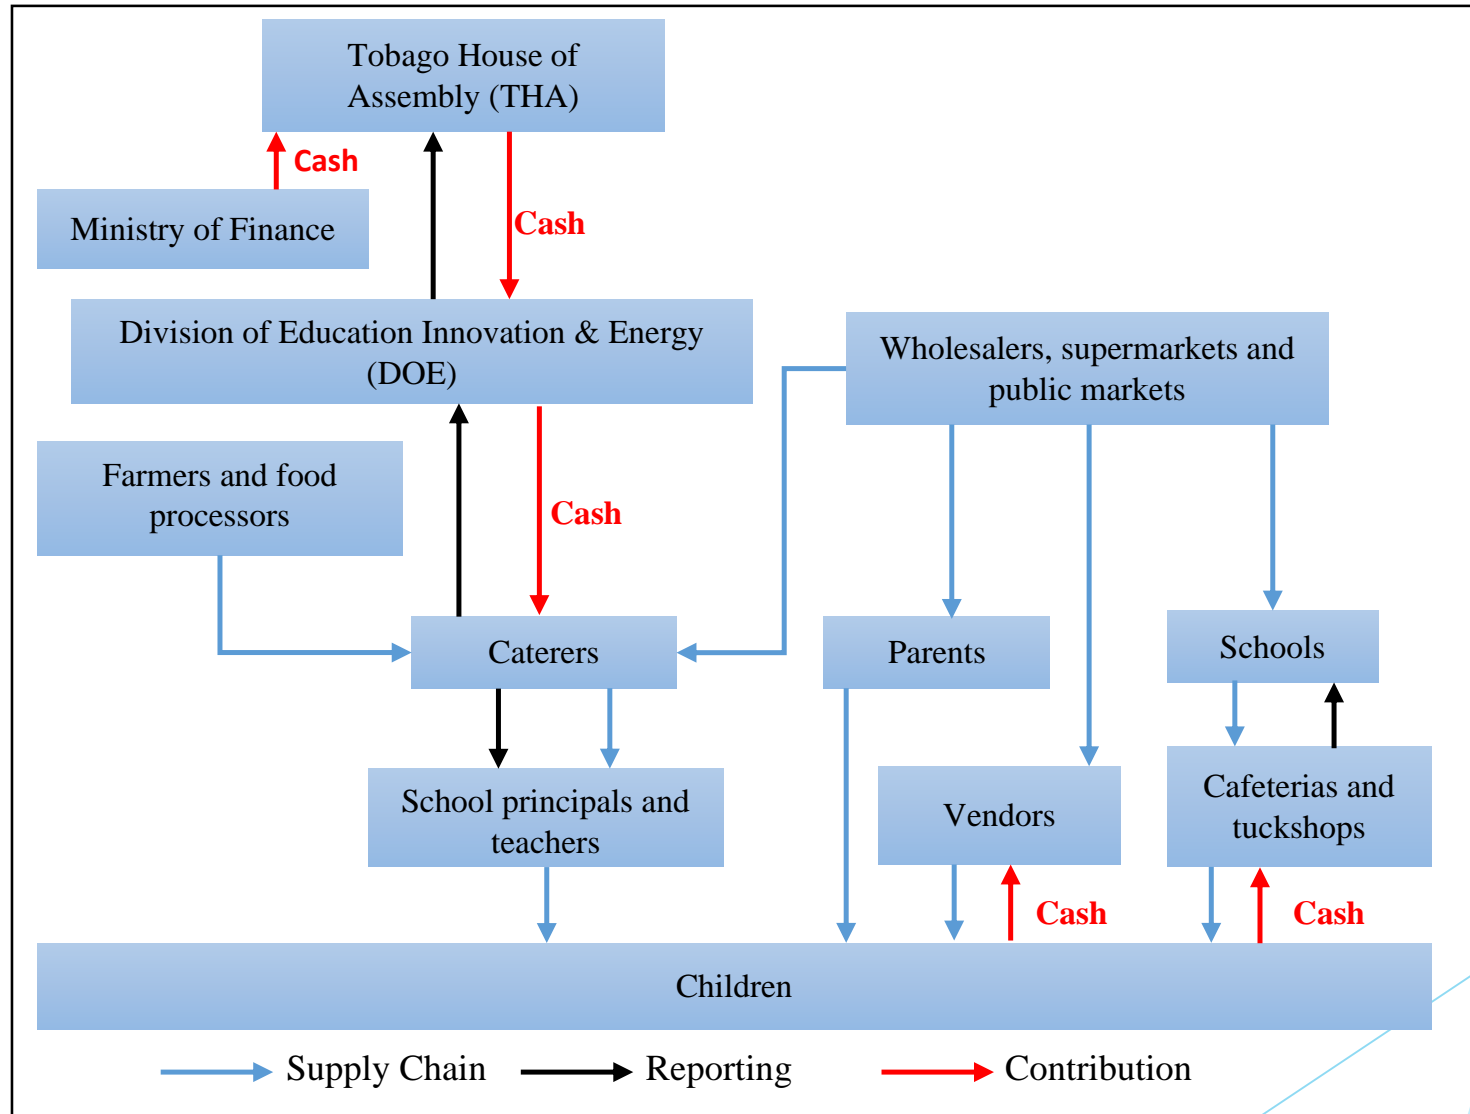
Tobago House of Assembly (THA)

Cash

Ministry of Finance

Cash

Division of Education Innovation & Energy (DOE)

Wholesalers, supermarkets and public markets

Farmers and food processors

Cash

Caterers

Parents

Schools

School principals and teachers

Vendors

Cafeterias and tuckshops

Cash

Cash

Children

Supply Chain

Reporting

Contribution